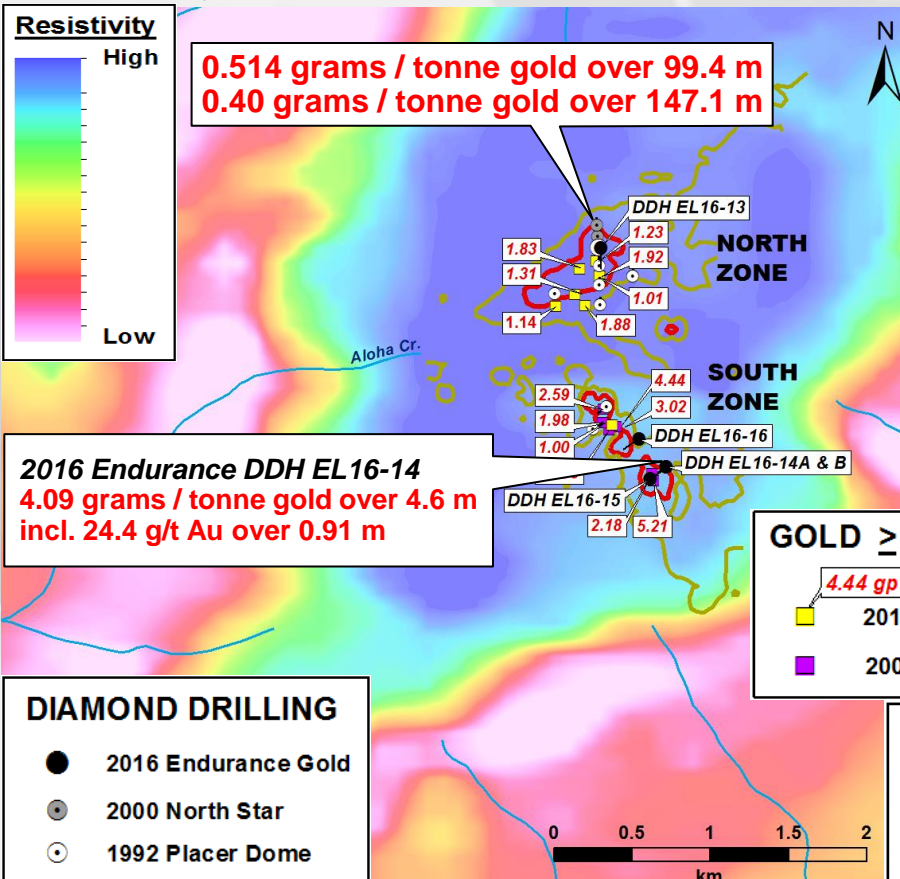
Resistivity
High
Low

0.514 grams / tonne gold over 99.4 m
0.40 grams / tonne gold over 147.1 m

N

DDH EL16-13
1.83
1.23
1.92
1.31
1.01
1.14
1.88
NORTH ZONE

Aloha Cr.

SOUTH ZONE
2.59
4.44
1.98
3.02
1.00
DDH EL16-16
DDH EL16-14A & B
DDH EL16-15
2.18
5.21

2016 Endurance DDH EL16-14
4.09 grams / tonne gold over 4.6 m
incl. 24.4 g/t Au over 0.91 m

GOLD ≥
4.44 gp
201
200

DIAMOND DRILLING
2016 Endurance Gold
2000 North Star
1992 Placer Dome

0 0.5 1 1.5 2
km